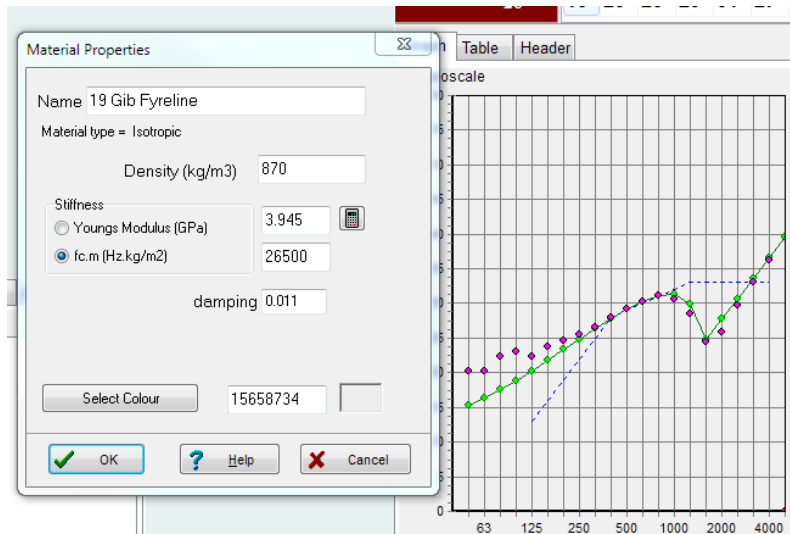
Material Properties

Name 19 Gib Fyreline

Material type = Isotropic

Density (kg/m3) 870

Stiffness

Youngs Modulus (GPa) 3.945

fc.m (Hz.kg/m2) 26500

damping 0.011

Select Colour 15658734

OK

Help

Cancel

Table Header

oscale

0

63 125 250 500 1000 2000 4000